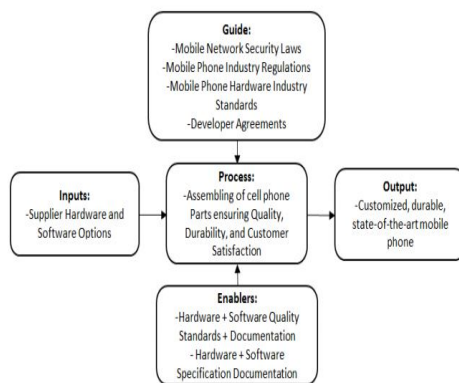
Guide:
-Mobile Network Security Laws
-Mobile Phone Industry Regulations
-Mobile Phone Hardware Industry Standards
-Developer Agreements

Inputs:
-Supplier Hardware and Software Options

Process:
-Assembling of cell phone Parts ensuring Quality, Durability, and Customer Satisfaction

Output:
-Customized, durable, state-of-the-art mobile phone

Enablers:
-Hardware + Software Quality Standards + Documentation
- Hardware + Software Specification Documentation